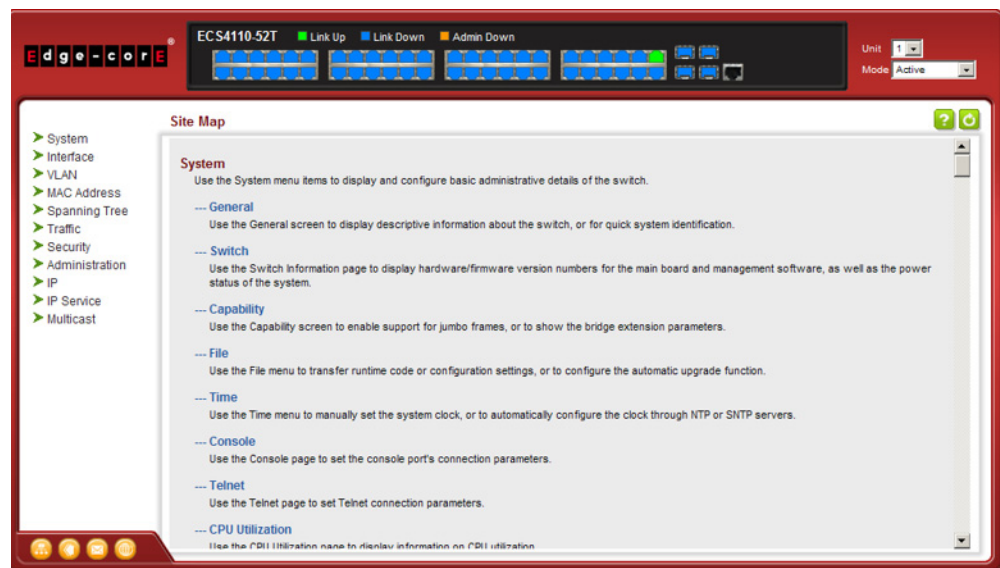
Edge-corE

ECS4110-52T Link Up Link Down Admin Down

Unit 1
Mode Active

System
Interface
VLAN
MAC Address
Spanning Tree
Traffic
Security
Administration
IP
IP Service
Multicast

Site Map

System
Use the System menu items to display and configure basic administrative details of the switch.

--- General
Use the General screen to display descriptive information about the switch, or for quick system identification.

--- Switch
Use the Switch Information page to display hardware/firmware version numbers for the main board and management software, as well as the power status of the system.

--- Capability
Use the Capability screen to enable support for jumbo frames, or to show the bridge extension parameters.

--- File
Use the File menu to transfer runtime code or configuration settings, or to configure the automatic upgrade function.

--- Time
Use the Time menu to manually set the system clock, or to automatically configure the clock through NTP or SNTP servers.

--- Console
Use the Console page to set the console port's connection parameters.

--- Telnet
Use the Telnet page to set Telnet connection parameters.

--- CPU Utilization
Use the CPU Utilization page to display information on CPU utilization.